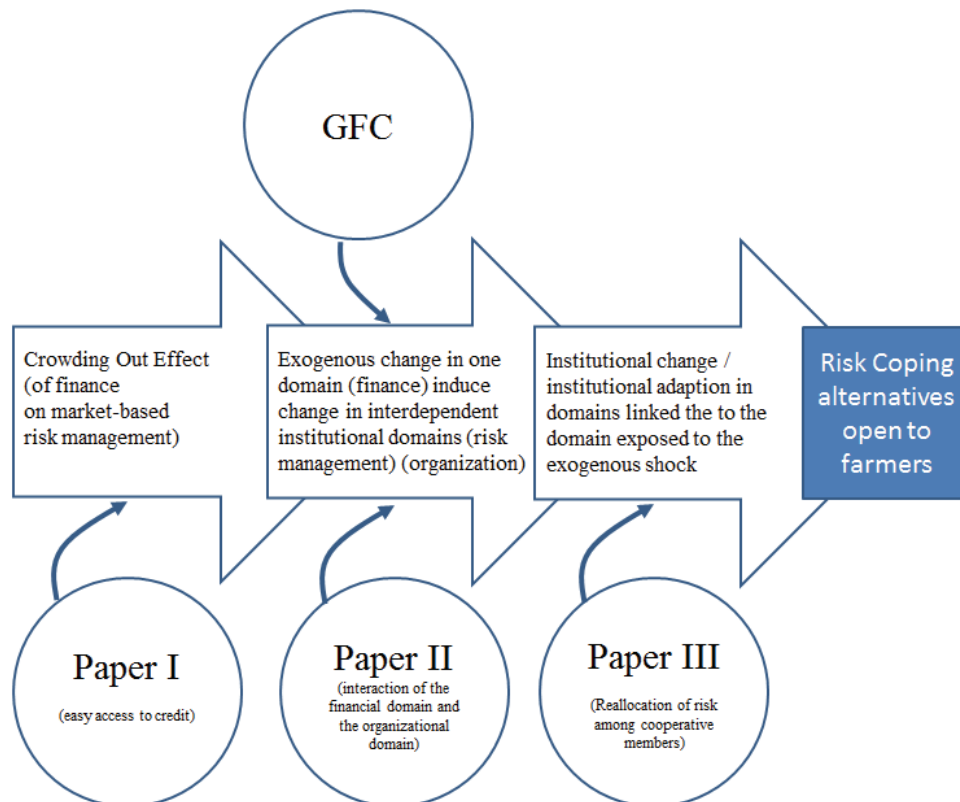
GFC

Crowding Out Effect (of finance on market-based risk management)

Exogenous change in one domain (finance) induce change in interdependent institutional domains (risk management) (organization)

Institutional change / institutional adaption in domains linked the to the domain exposed to the exogenous shock

Risk Coping alternatives open to farmers

Paper I
(easy access to credit)

Paper II
(interaction of the financial domain and the organizational domain)

Paper III
(Reallocation of risk among cooperative members)